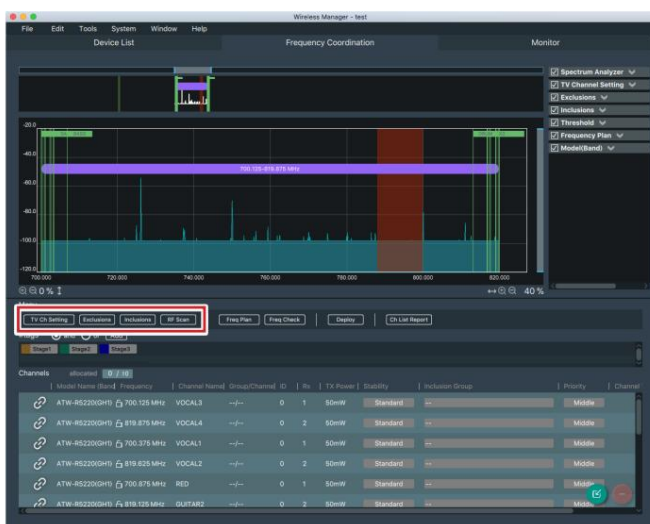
Wireless Manager - test

File Edit Tools System Window Help

Device List | Frequency Coordination | Monitor

Spectrum Analyzer
TV Channel Setting
Exclusions
Inclusions
Threshold
Frequency Plan
Model(Band)

-20.0
-40.0
-60.0
-80.0
-100.0
-120.0

700.125-819.875 MHz

700.000 720.000 740.000 760.000 780.000 800.000 820.000

0 %

40 %

TV Ch Setting | Exclusions | Inclusions | RF Scan | Freq Plan | Freq Check | Deploy | Ch List Report

Stage1 | Stage2 | Stage3

Channels allocated 0 / 10

| | Model Name (Band) | Frequency | Channel Name | Group/Channel | ID | Rx | TX Power | Stability | Inclusion Group | Priority | Channel |
|---|---|---|---|---|---|---|---|---|---|---|---|
| | ATW-RS220(GH1) | 700.125 MHz | VOCAL3 | --/-- | 0 | 1 | 50mW | Standard | -- | Middle | |
| | ATW-RS220(GH1) | 819.875 MHz | VOCAL4 | --/-- | 0 | 2 | 50mW | Standard | -- | Middle | |
| | ATW-RS220(GH1) | 700.375 MHz | VOCAL1 | --/-- | 0 | 1 | 50mW | Standard | -- | Middle | |
| | ATW-RS220(GH1) | 819.625 MHz | VOCAL2 | --/-- | 0 | 2 | 50mW | Standard | -- | Middle | |
| | ATW-RS220(GH1) | 700.875 MHz | RED | --/-- | 0 | 1 | 50mW | Standard | -- | Middle | |
| | ATW-RS220(GH1) | 819.125 MHz | GUITAR2 | --/-- | 0 | 2 | 50mW | Standard | -- | Middle | |